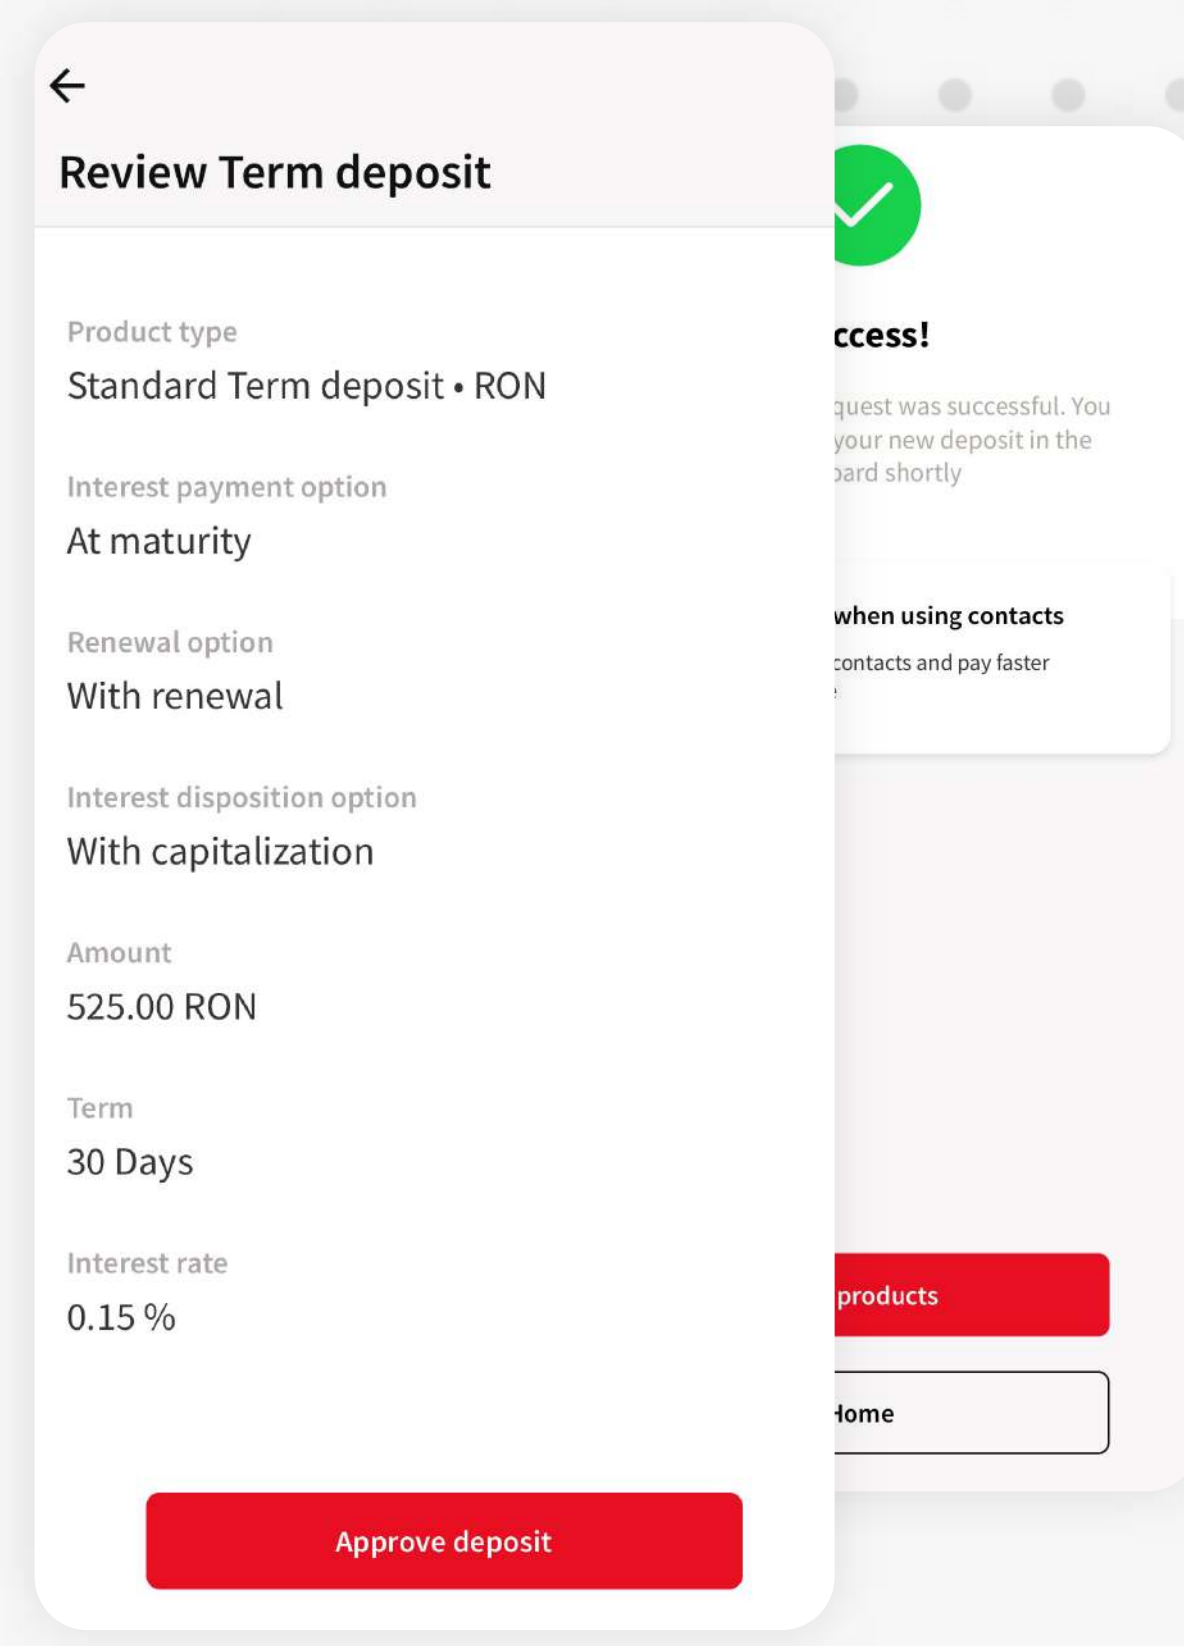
Review Term deposit

Product type
Standard Term deposit • RON

Interest payment option
At maturity

Renewal option
With renewal

Interest disposition option
With capitalization

Amount
525.00 RON

Term
30 Days

Interest rate
0.15 %

Approve deposit

ccess!

quest was successful. You your new deposit in the oard shortly

when using contacts
contacts and pay faster

products

Home